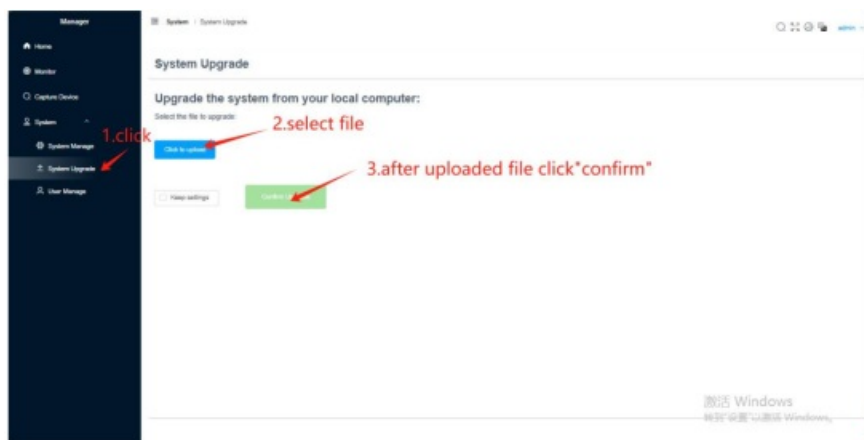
Manager

Home

Monitor

Capture Device

System

System Manage

System Upgrade

User Manage

1.click

System / System Upgrade

admin

System Upgrade

Upgrade the system from your local computer:

Select the file to upgrade:

2.select file

Click to upload

3.after uploaded file click"confirm"

Keep settings

Confirm

激活 Windows
转到"设置"以激活 Windows。